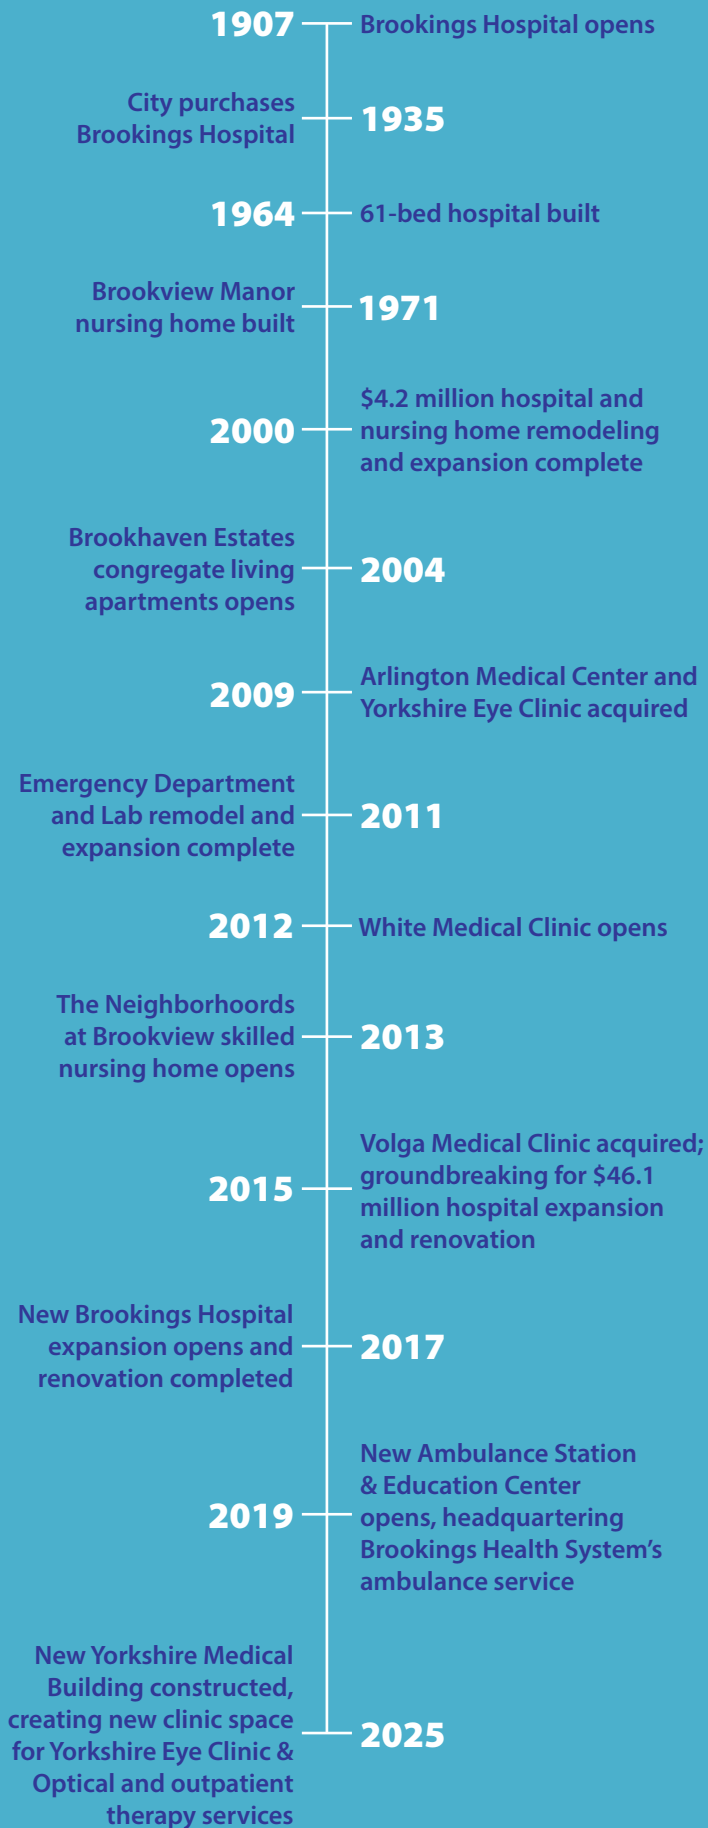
1907 Brookings Hospital opens

City purchases Brookings Hospital 1935

1964 61-bed hospital built

Brookview Manor nursing home built 1971

2000 $4.2 million hospital and nursing home remodeling and expansion complete

Brookhaven Estates congregate living apartments opens 2004

2009 Arlington Medical Center and Yorkshire Eye Clinic acquired

Emergency Department and Lab remodel and expansion complete 2011

2012 White Medical Clinic opens

The Neighborhoords at Brookview skilled nursing home opens 2013

2015 Volga Medical Clinic acquired; groundbreaking for $46.1 million hospital expansion and renovation

New Brookings Hospital expansion opens and renovation completed 2017

2019 New Ambulance Station & Education Center opens, headquartering Brookings Health System's ambulance service

New Yorkshire Medical Building constructed, creating new clinic space for Yorkshire Eye Clinic & Optical and outpatient therapy services 2025